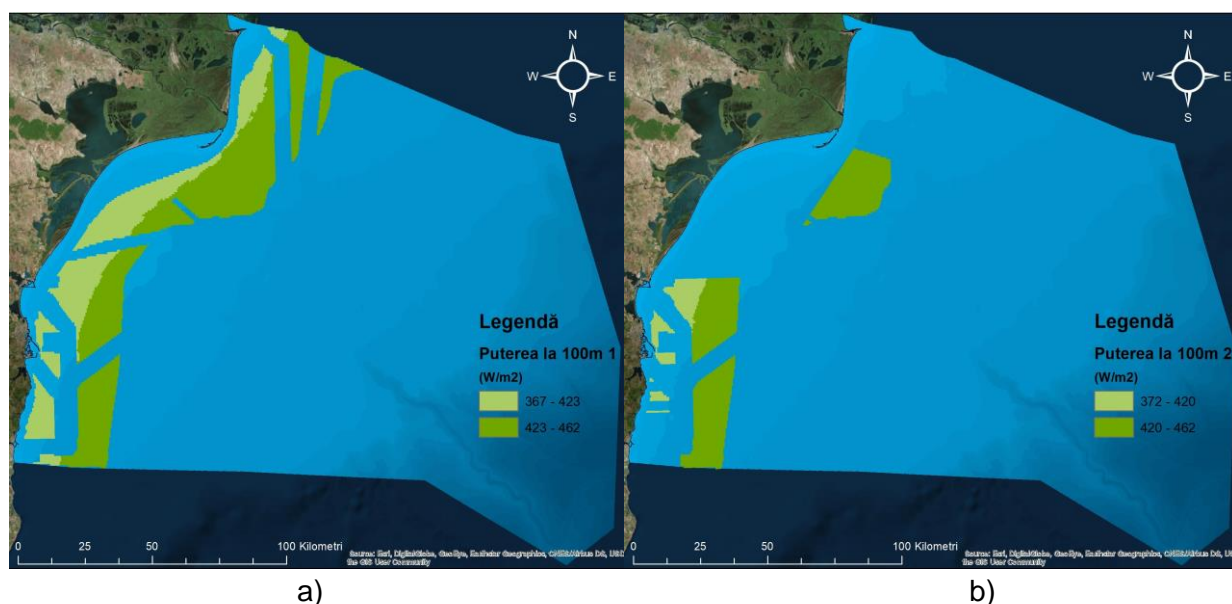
N
W
E
S

Legendă
Puterea la 100m 1
(W/m2)
367 - 423
423 - 462

0 25 50 100 Kilometri
Source: Esri, DigitalGlobe, GeoEye, Earthstar Geographics, CNES/Airbus DS, USDA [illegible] the GIS User Community

a)

N
W
E
S

Legendă
Puterea la 100m 2
(W/m2)
372 - 420
420 - 462

0 25 50 100 Kilometri
Source: Esri, DigitalGlobe, GeoEye, Earthstar Geographics, CNES/Airbus DS, US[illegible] the GIS User Community

b)